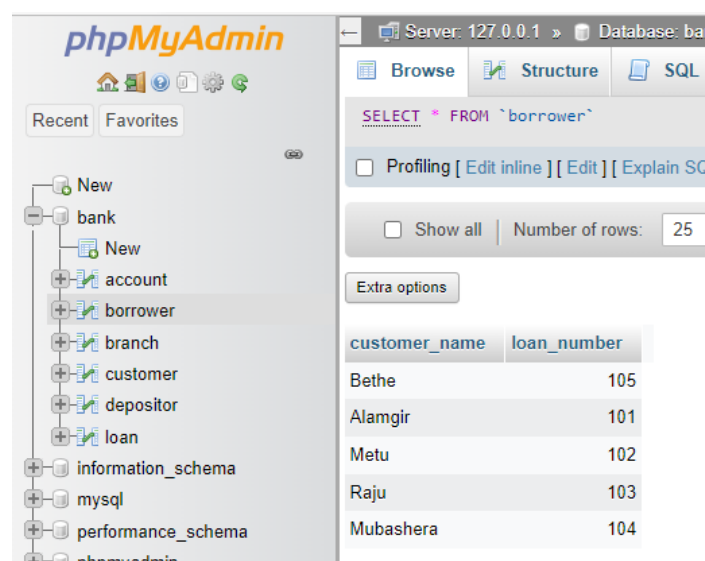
phpMyAdmin

Recent Favorites

New
bank
New
account
borrower
branch
customer
depositor
loan
information_schema
mysql
performance_schema
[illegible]

← Server: 127.0.0.1 » Database: ba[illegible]

Browse Structure SQL

SELECT * FROM `borrower`

Profiling [ Edit inline ] [ Edit ] [ Explain SQ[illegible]

Show all | Number of rows: 25

Extra options

| customer_name | loan_number |
|---|---|
| Bethe | 105 |
| Alamgir | 101 |
| Metu | 102 |
| Raju | 103 |
| Mubashera | 104 |